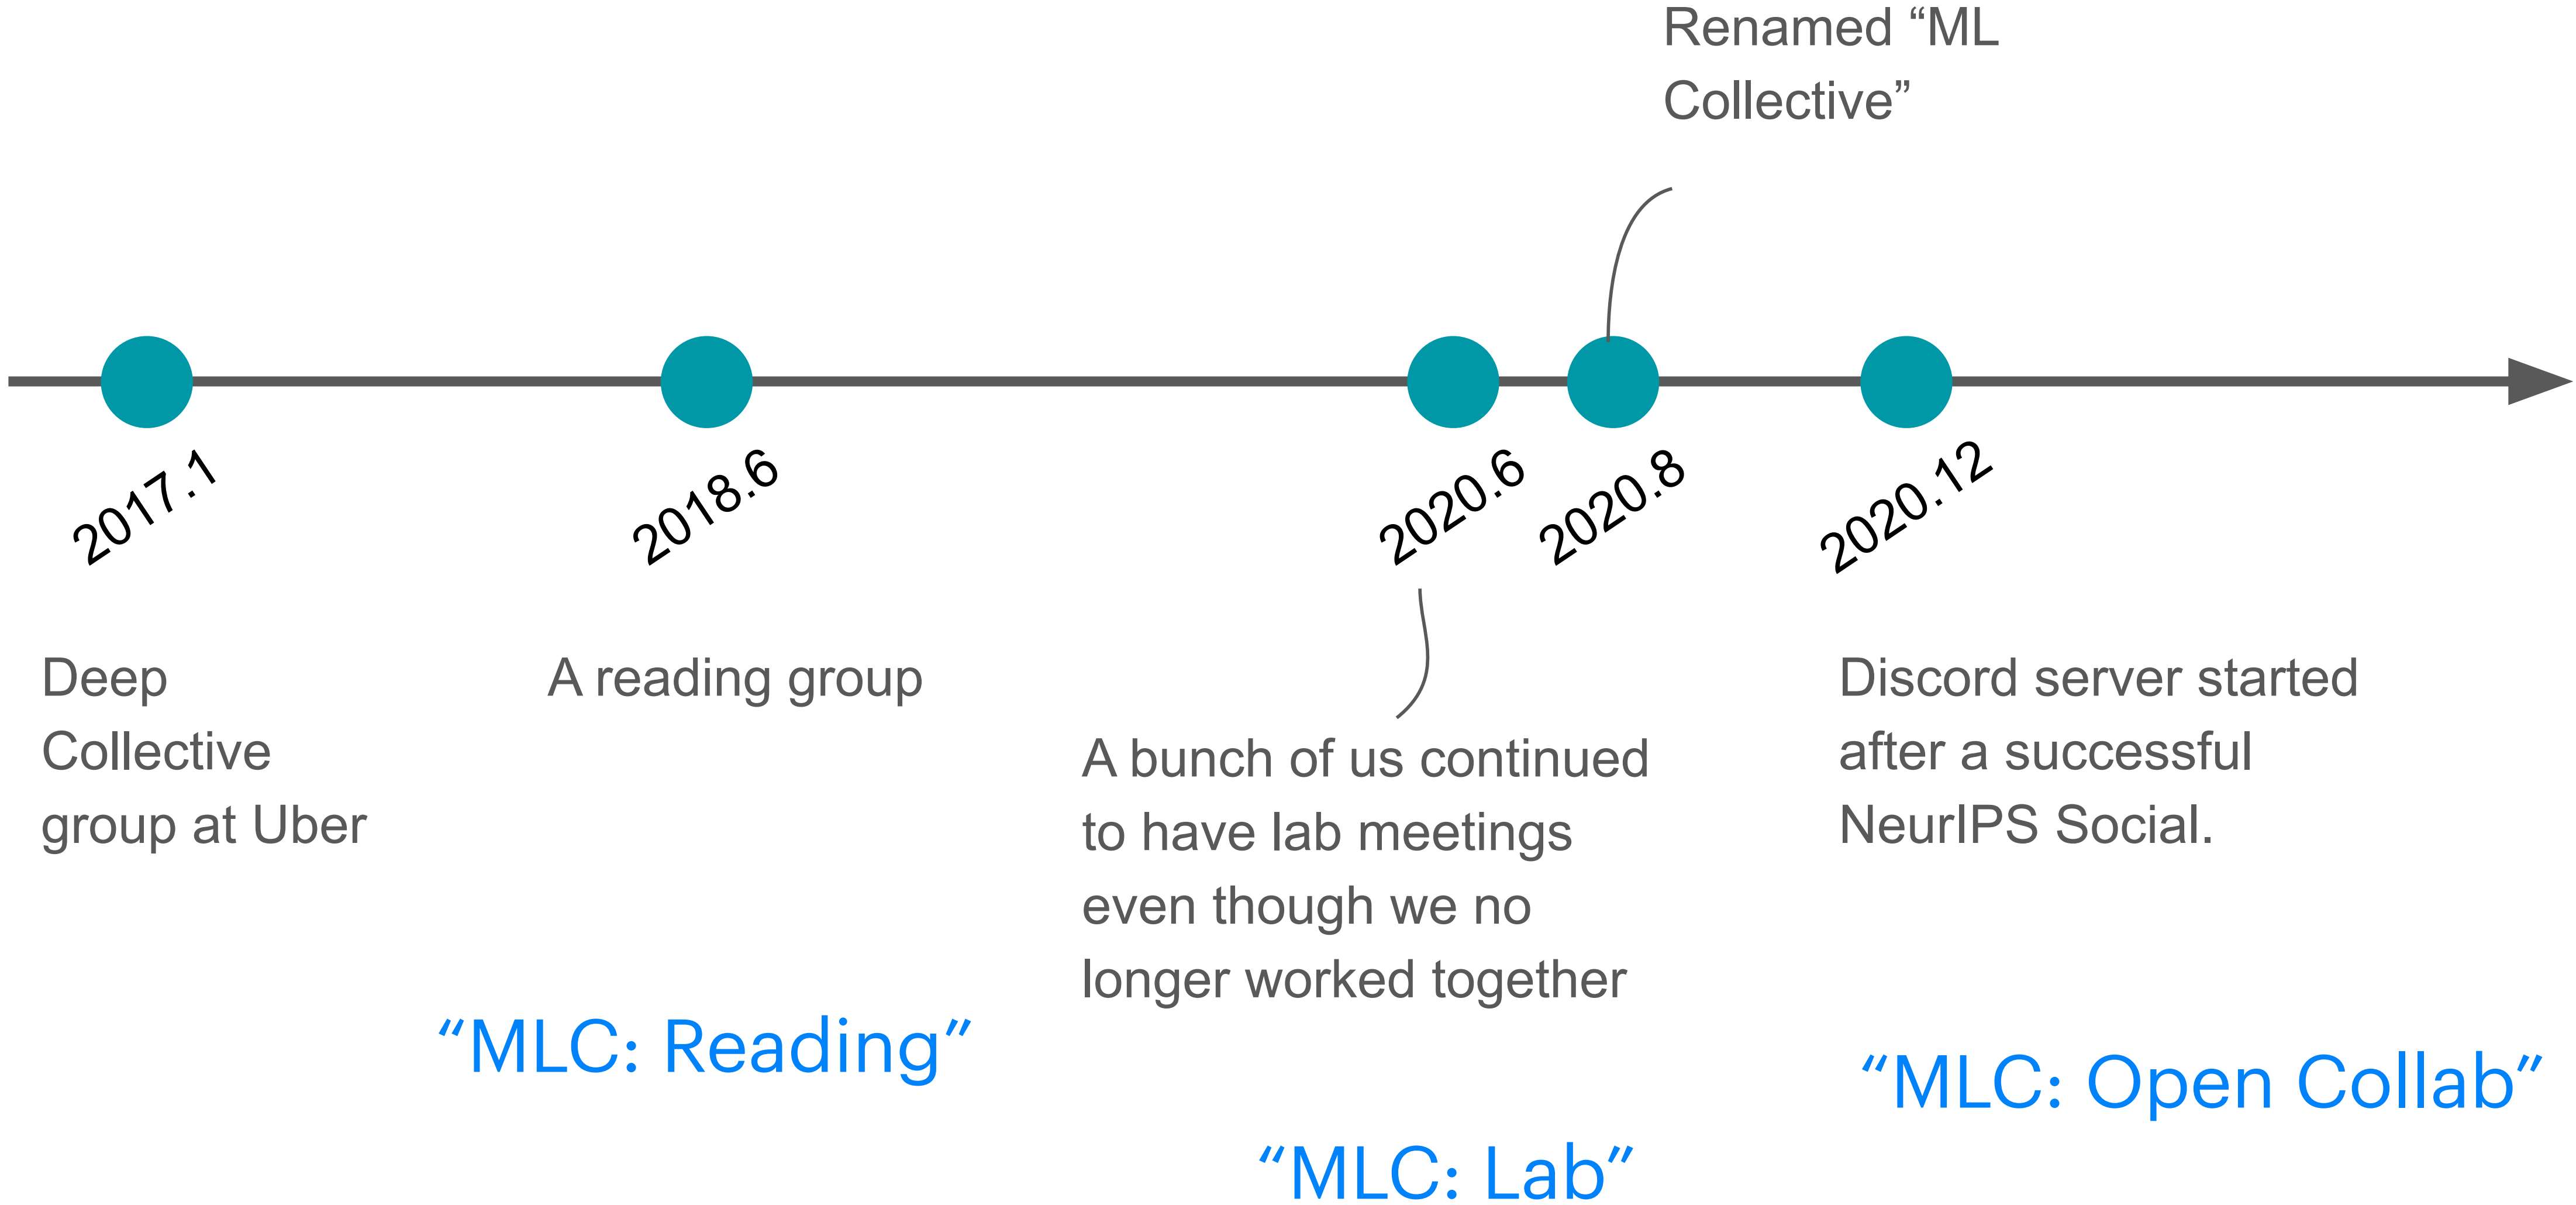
Renamed “ML Collective”

2017.1

2018.6

2020.6

2020.8

2020.12

Deep Collective group at Uber

A reading group

A bunch of us continued to have lab meetings even though we no longer worked together

Discord server started after a successful NeurIPS Social.

“MLC: Reading”

“MLC: Open Collab”

“MLC: Lab”